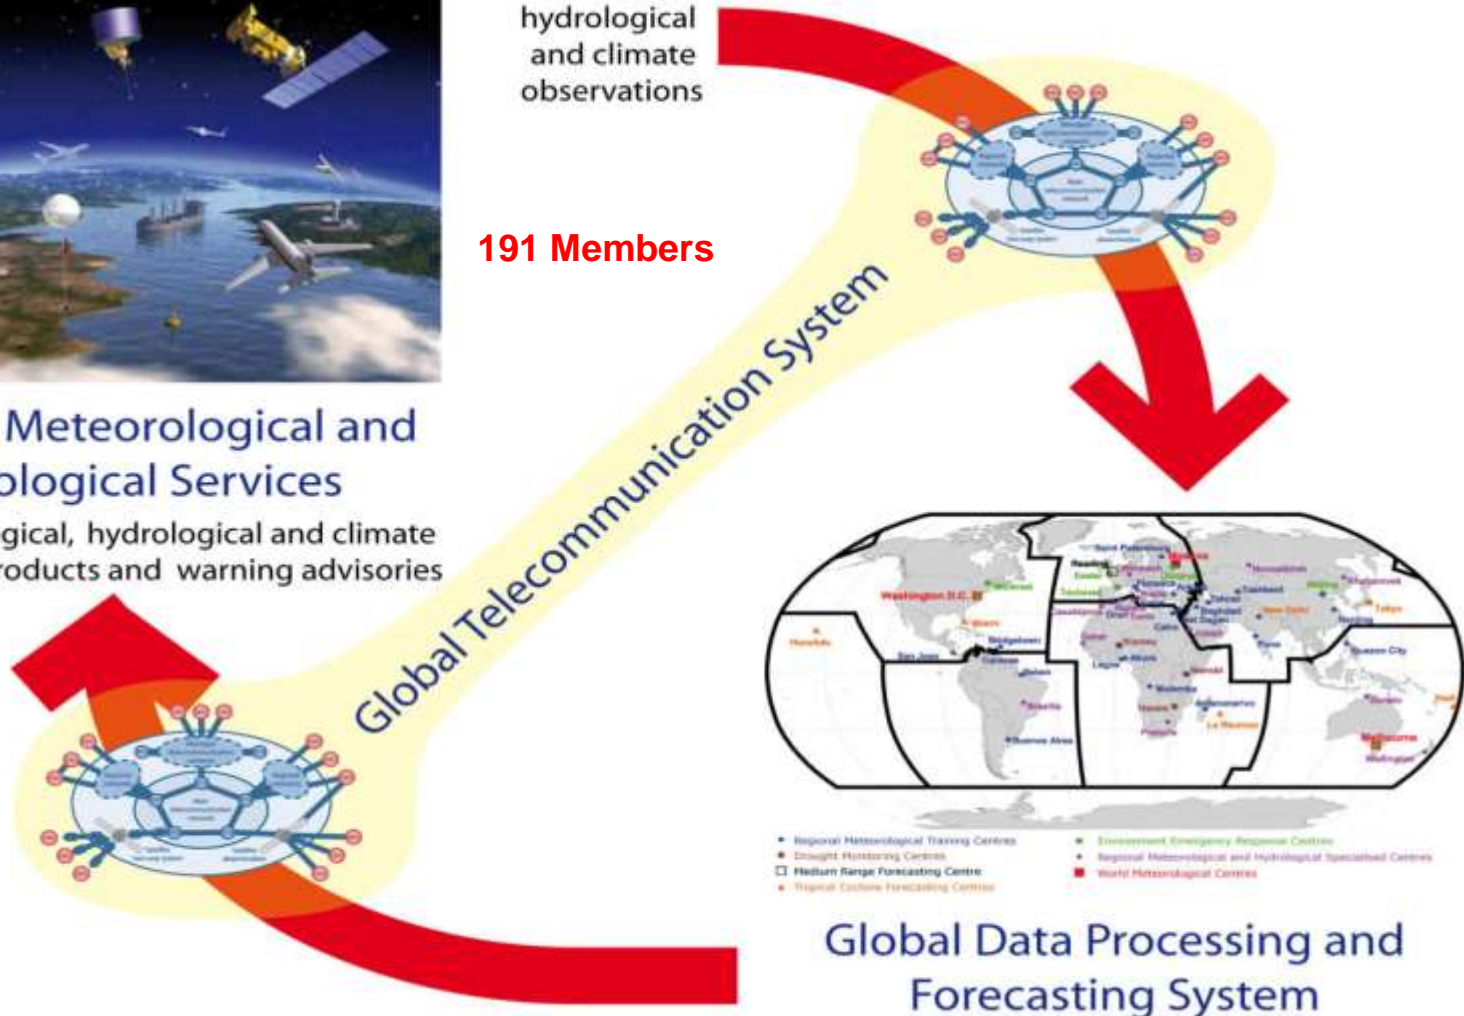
hydrological and climate observations

191 Members

Meteorological and
ological Services
gical, hydrological and climate
roducts and warning advisories

Global Telecommunication System

Washington D.C.
Bracknell
Melbourne
Tokyo
Buenos Aires

Regional Meteorological Training Centres
Drought Monitoring Centres
Medium Range Forecasting Centre
Tropical Cyclone Forecasting Centres
Environment Emergency Response Centres
Regional Meteorological and Hydrological Specialised Centres
World Meteorological Centres

Global Data Processing and Forecasting System